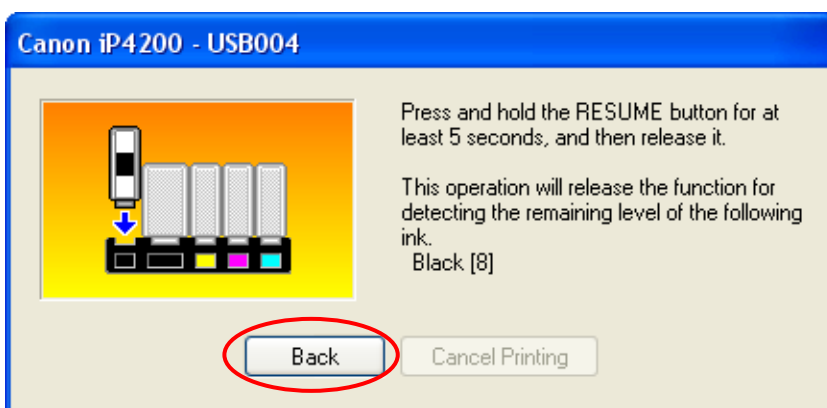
Canon iP4200 - USB004

Press and hold the RESUME button for at least 5 seconds, and then release it.

This operation will release the function for detecting the remaining level of the following ink.
Black [8]

Back

Cancel Printing